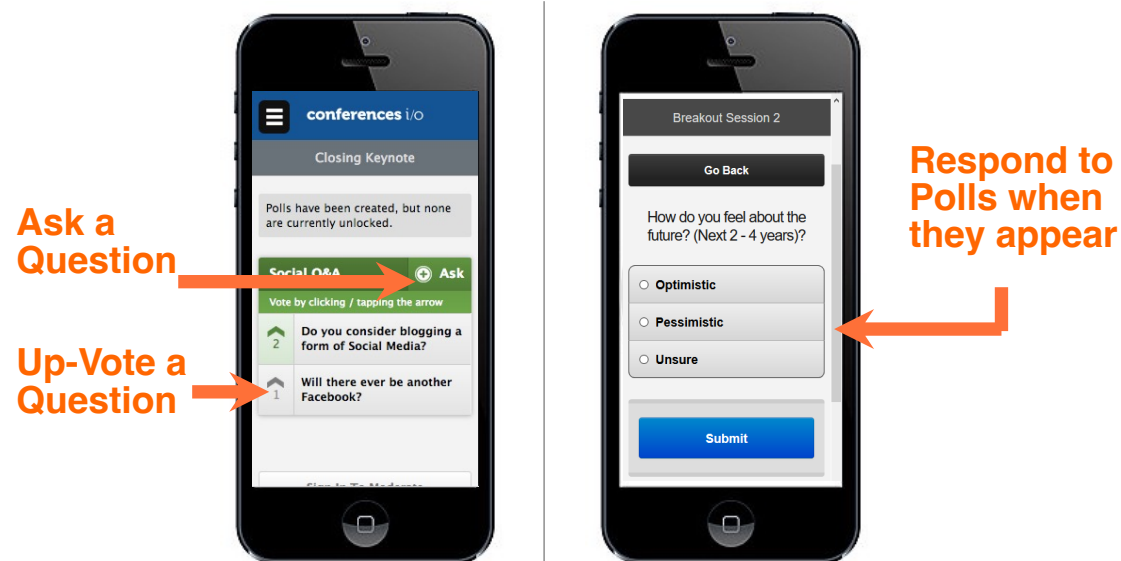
Ask a Question

Up-Vote a Question

conferences i/o

Closing Keynote

Polls have been created, but none are currently unlocked.

Social Q&A

Ask

Vote by clicking / tapping the arrow

2 Do you consider blogging a form of Social Media?

1 Will there ever be another Facebook?

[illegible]

Breakout Session 2

Go Back

How do you feel about the future? (Next 2 - 4 years)?

Optimistic

Pessimistic

Unsure

Submit

Respond to Polls when they appear